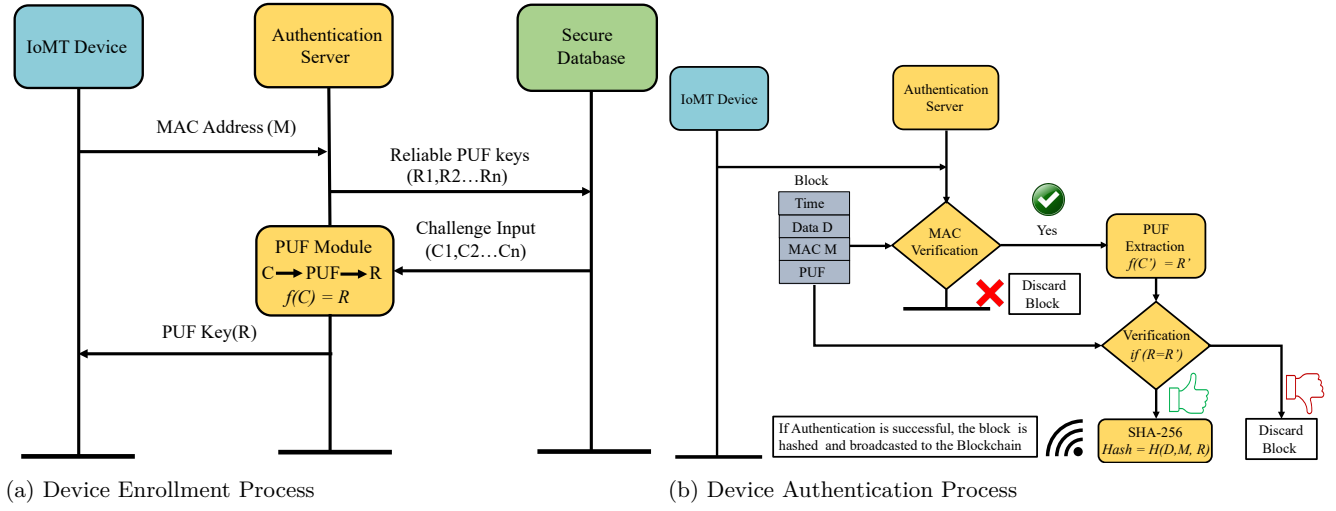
IoMT Device

Authentication Server

Secure Database

MAC Address (M)

Reliable PUF keys (R1,R2…Rn)

Challenge Input (C1,C2…Cn)

PUF Module
C → PUF → R
$f(C) = R$

PUF Key(R)

(a) Device Enrollment Process

IoMT Device

Authentication Server

Block

| Time |
|---|
| Data D |
| MAC M |
| PUF |

MAC Verification

Yes

Discard Block

PUF Extraction
$f(C') = R'$

Verification
$if\ (R=R')$

If Authentication is successful, the block is hashed and broadcasted to the Blockchain

SHA-256
$Hash = H(D,M,R)$

Discard Block

(b) Device Authentication Process